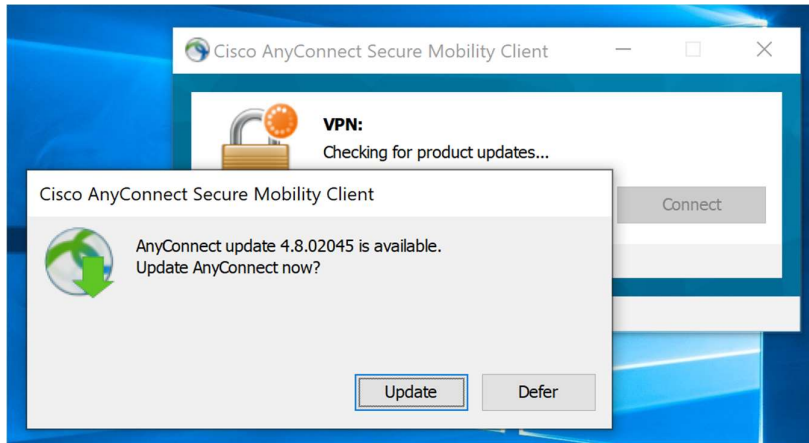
Cisco AnyConnect Secure Mobility Client

VPN:
Checking for product updates...

Connect

Cisco AnyConnect Secure Mobility Client

AnyConnect update 4.8.02045 is available.
Update AnyConnect now?

Update

Defer